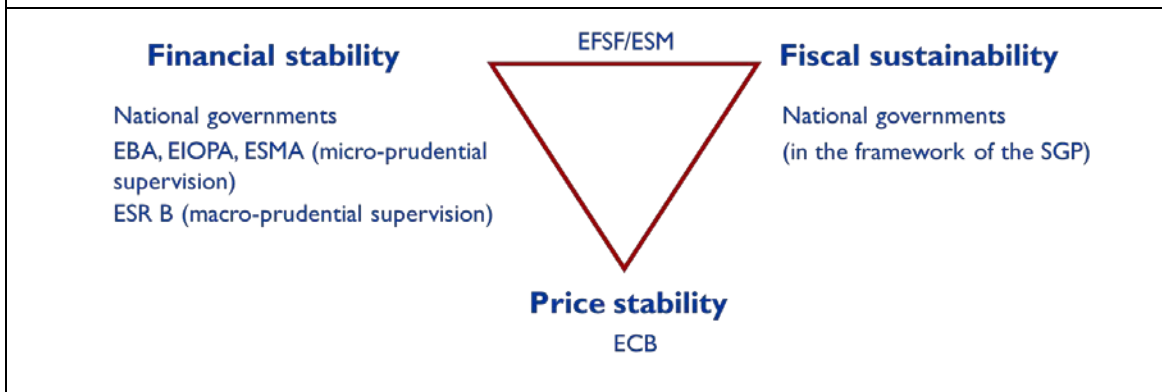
Financial stability

National governments

EBA, EIOPA, ESMA (micro-prudential supervision)

ESR B (macro-prudential supervision)

EFSF/ESM

Fiscal sustainability

National governments

(in the framework of the SGP)

Price stability

ECB